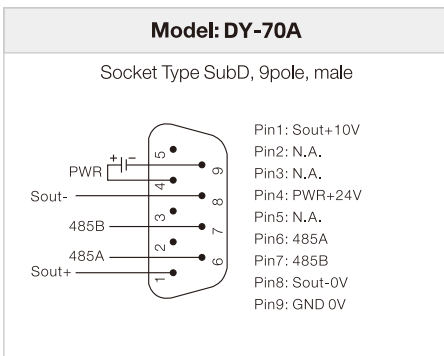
Model: DY-70A

Socket Type SubD, 9pole, male

PWR
+ −
Sout-
485B
485A
Sout+

5
4
3
2
1
9
8
7
6

Pin1: Sout+10V
Pin2: N.A.
Pin3: N.A.
Pin4: PWR+24V
Pin5: N.A.
Pin6: 485A
Pin7: 485B
Pin8: Sout-0V
Pin9: GND 0V